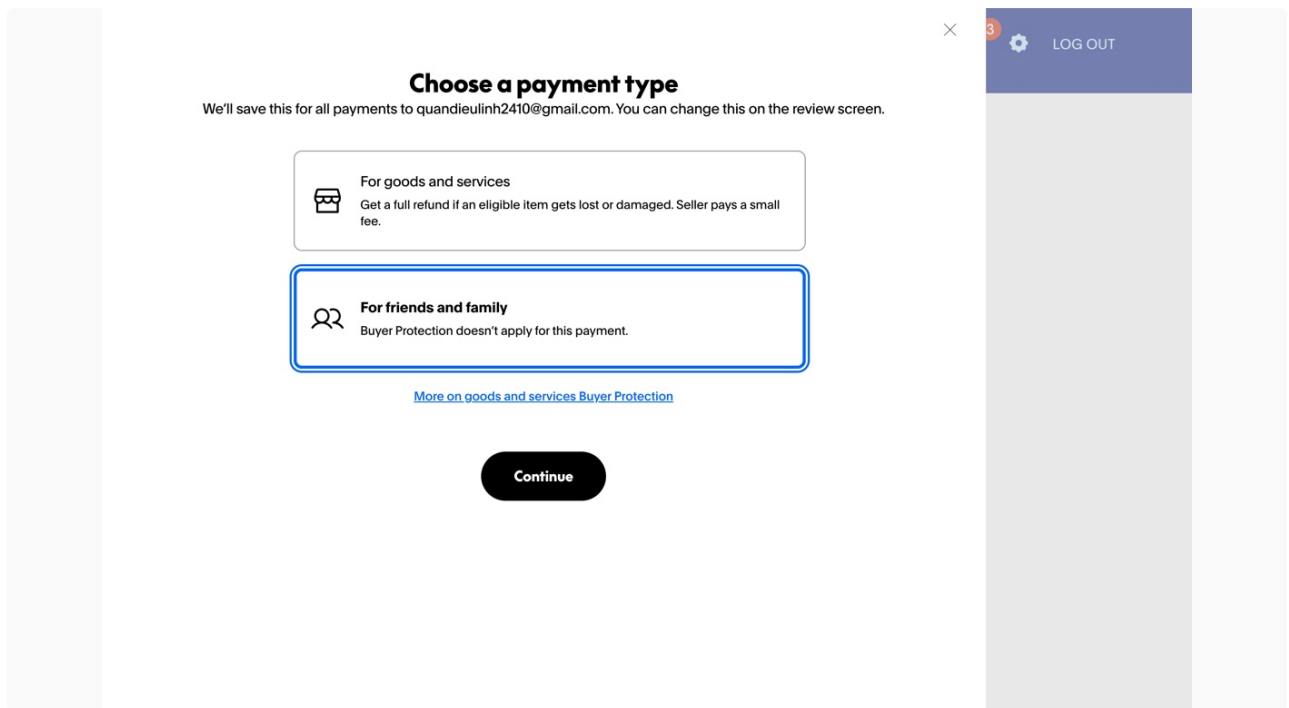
3 LOG OUT

Choose a payment type

We'll save this for all payments to quandieulinh2410@gmail.com. You can change this on the review screen.

For goods and services
Get a full refund if an eligible item gets lost or damaged. Seller pays a small fee.

For friends and family
Buyer Protection doesn't apply for this payment.

More on goods and services Buyer Protection

Continue